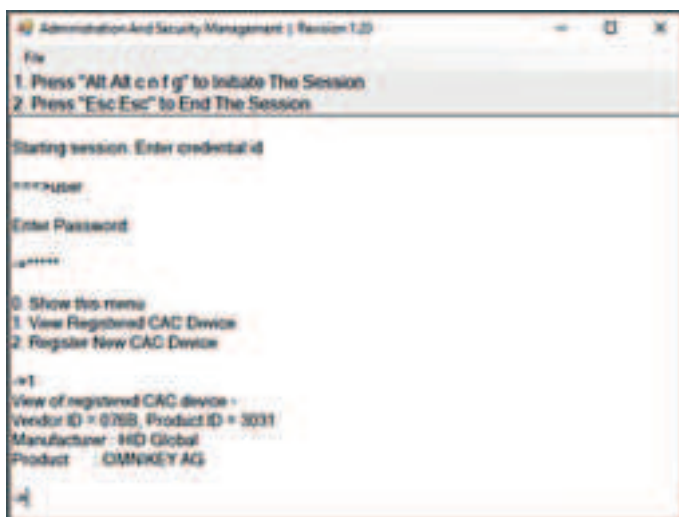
Administration And Security Management | Revision 1.20

File

1. Press "Alt Alt c n f g" to Initiate The Session
2. Press "Esc Esc" to End The Session

Starting session. Enter credential id

***>user

Enter Password

->*****

0. Show this menu
1. View Registered CAC Device
2. Register New CAC Device

->1
View of registered CAC device -
Vendor ID = 076B, Product ID = 3031
Manufacturer : HID Global
Product : OMNIKEY AG

->|